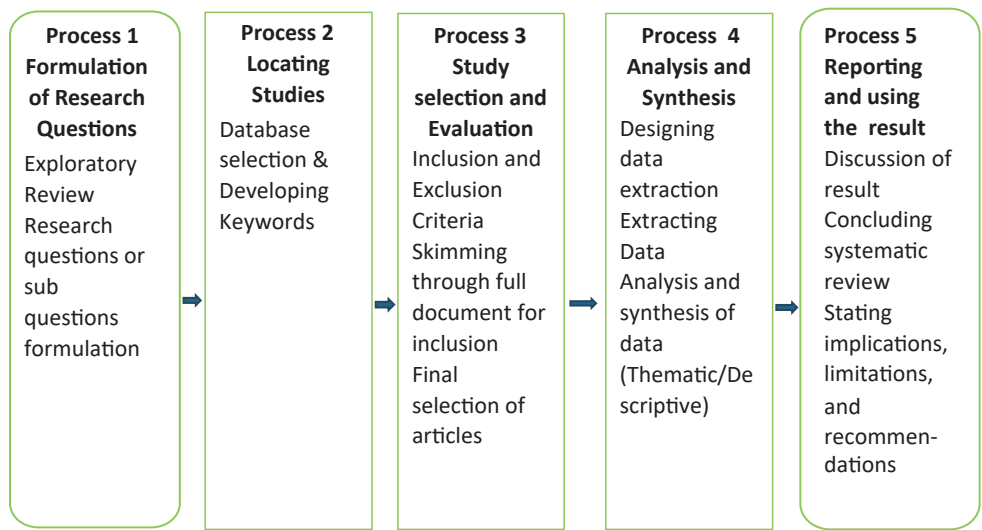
**Process 1**
**Formulation of Research Questions**
Exploratory Review Research questions or sub questions formulation

**Process 2**
**Locating Studies**
Database selection & Developing Keywords

**Process 3**
**Study selection and Evaluation**
Inclusion and Exclusion Criteria Skimming through full document for inclusion Final selection of articles

**Process 4**
**Analysis and Synthesis**
Designing data extraction Extracting Data Analysis and synthesis of data (Thematic/Descriptive)

**Process 5**
**Reporting and using the result**
Discussion of result Concluding systematic review Stating implications, limitations, and recommendations